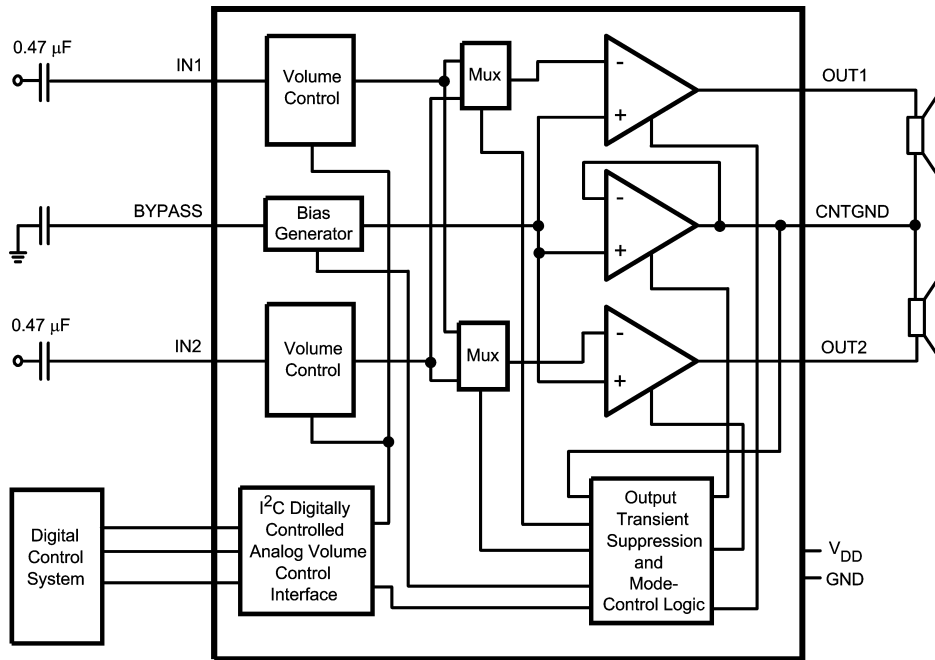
0.47 μF

IN1

Volume Control

Mux

-

+

OUT1

BYPASS

Bias Generator

-

+

CNTGND

0.47 μF

IN2

Volume Control

Mux

-

+

OUT2

Digital Control System

$I^2C$ Digitally Controlled Analog Volume Control Interface

Output Transient Suppression and Mode-Control Logic

$V_{DD}$

GND